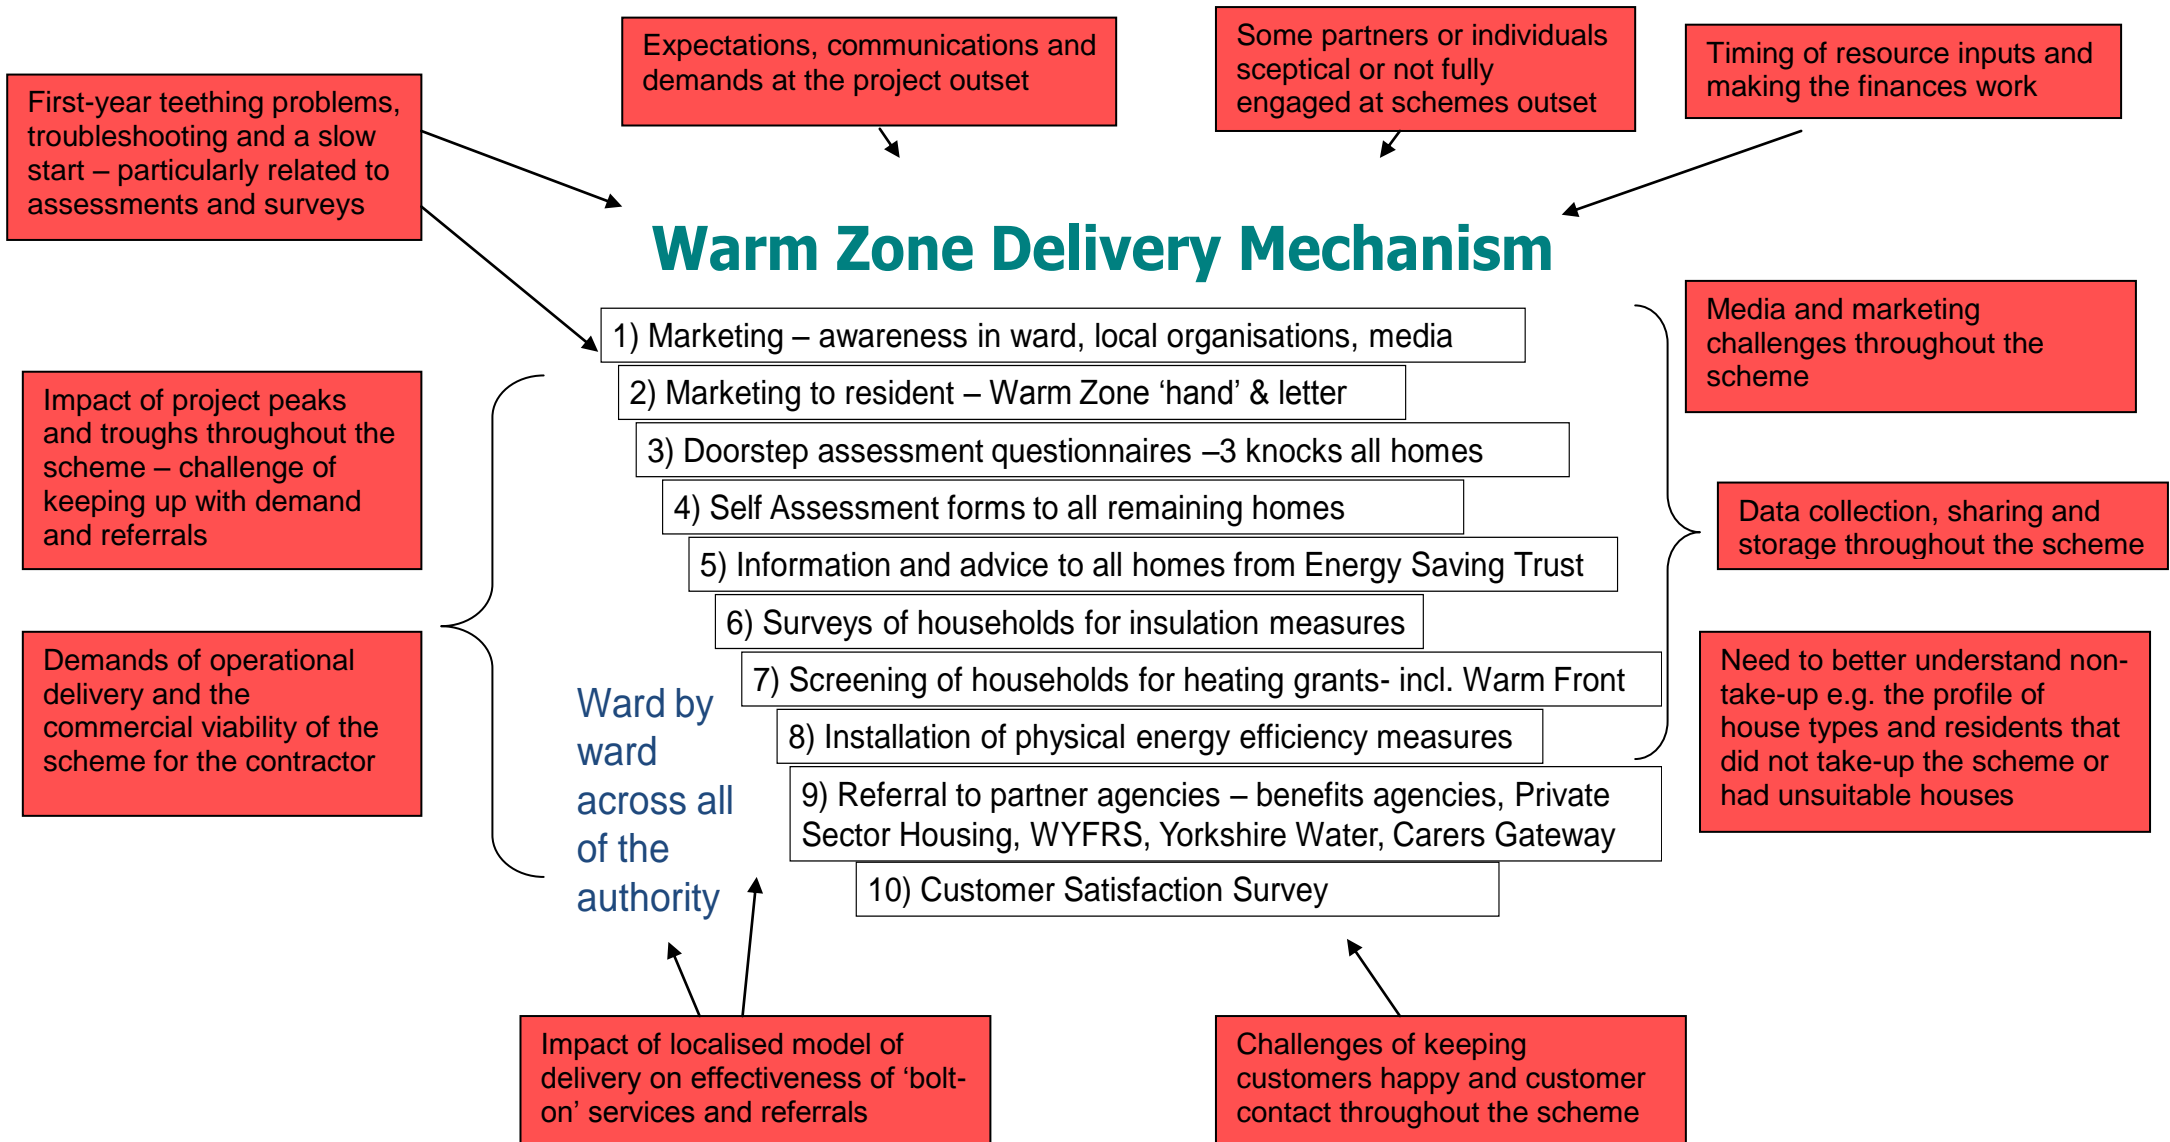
First-year teething problems, troubleshooting and a slow start – particularly related to assessments and surveys

Expectations, communications and demands at the project outset

Some partners or individuals sceptical or not fully engaged at schemes outset

Timing of resource inputs and making the finances work

Warm Zone Delivery Mechanism

1) Marketing – awareness in ward, local organisations, media

2) Marketing to resident – Warm Zone 'hand' & letter

3) Doorstep assessment questionnaires –3 knocks all homes

4) Self Assessment forms to all remaining homes

5) Information and advice to all homes from Energy Saving Trust

6) Surveys of households for insulation measures

7) Screening of households for heating grants- incl. Warm Front

8) Installation of physical energy efficiency measures

9) Referral to partner agencies – benefits agencies, Private Sector Housing, WYFRS, Yorkshire Water, Carers Gateway

10) Customer Satisfaction Survey

Media and marketing challenges throughout the scheme

Data collection, sharing and storage throughout the scheme

Need to better understand non-take-up e.g. the profile of house types and residents that did not take-up the scheme or had unsuitable houses

Impact of project peaks and troughs throughout the scheme – challenge of keeping up with demand and referrals

Demands of operational delivery and the commercial viability of the scheme for the contractor

Ward by ward across all of the authority

Impact of localised model of delivery on effectiveness of 'bolt-on' services and referrals

Challenges of keeping customers happy and customer contact throughout the scheme